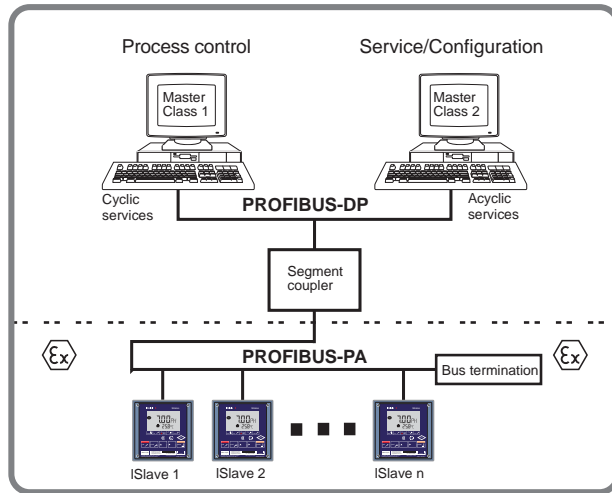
Process control

Service/Configuration

Master Class 1

Master Class 2

Cyclic services

Acyclic services

PROFIBUS-DP

Segment coupler

$\langle \mathcal{E}x \rangle$

PROFIBUS-PA

Bus termination

$\langle \mathcal{E}x \rangle$

7.00 pH

7.00 pH

7.00 pH

ISlave 1

ISlave 2

ISlave n